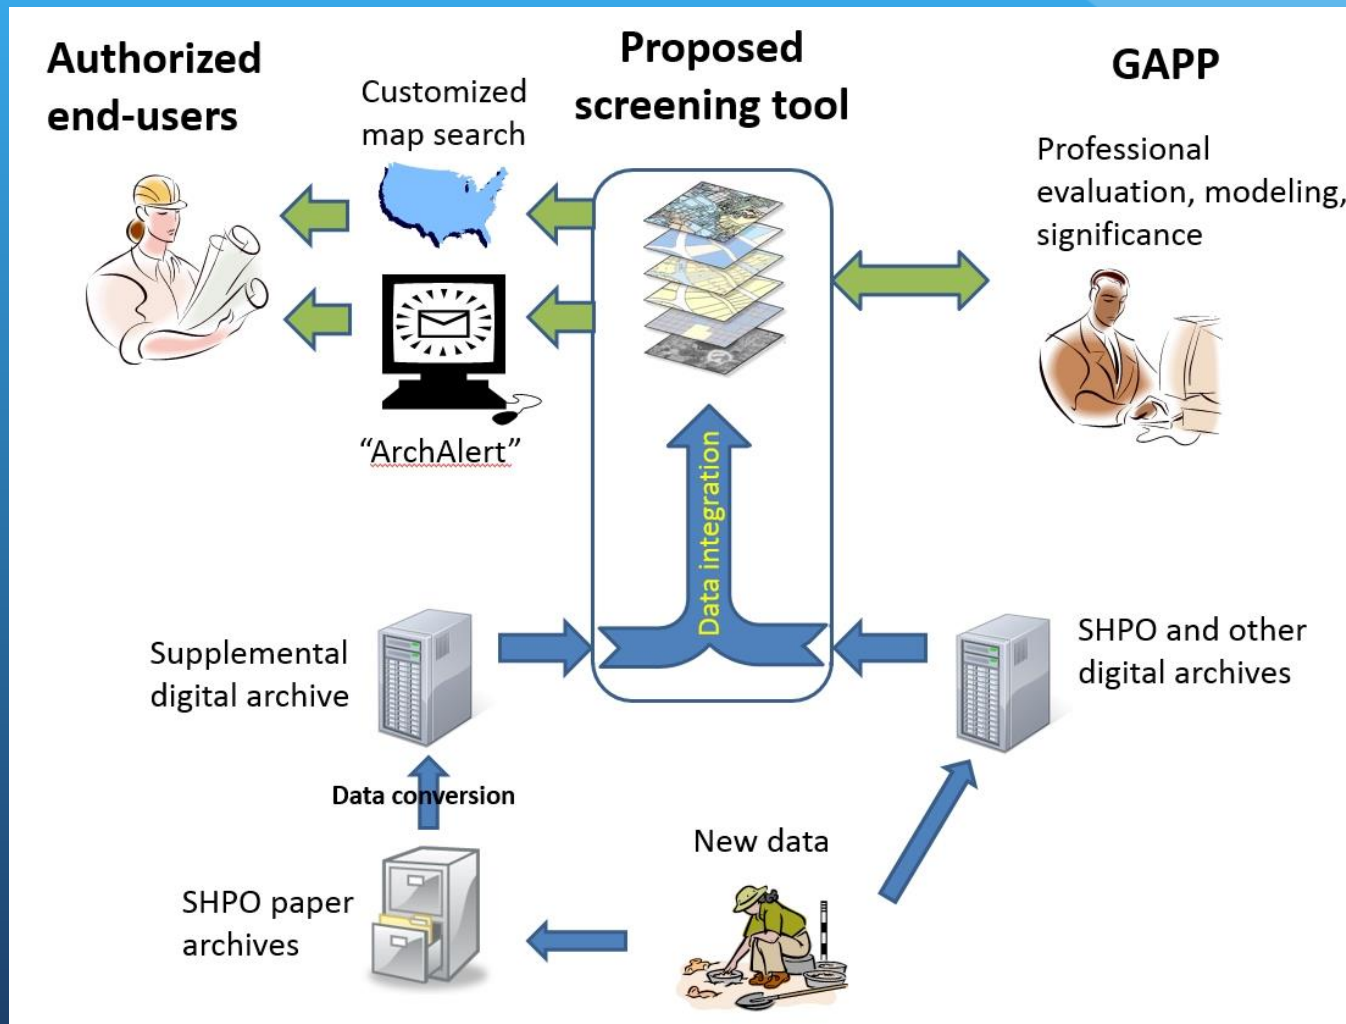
Authorized end-users

Customized map search

Proposed screening tool

GAPP

Professional evaluation, modeling, significance

"ArchAlert"

Data integration

Supplemental digital archive

SHPO and other digital archives

Data conversion

New data

SHPO paper archives